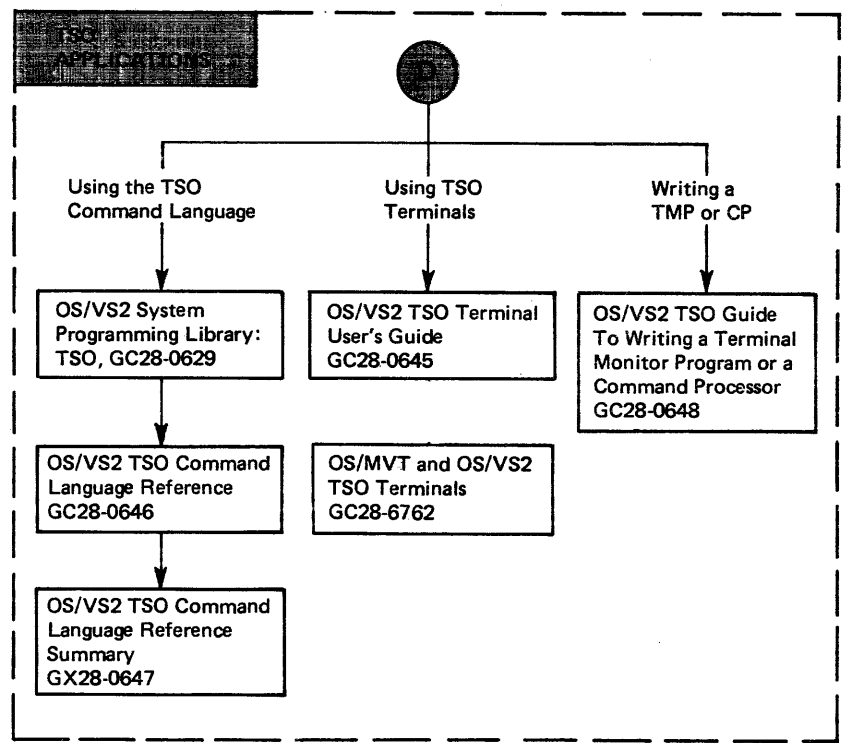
TSO APPLICATIONS

D

Using the TSO Command Language

Using TSO Terminals

Writing a TMP or CP

OS/VS2 System Programming Library: TSO, GC28-0629

OS/VS2 TSO Terminal User's Guide GC28-0645

OS/VS2 TSO Guide To Writing a Terminal Monitor Program or a Command Processor GC28-0648

OS/VS2 TSO Command Language Reference GC28-0646

OS/MVT and OS/VS2 TSO Terminals GC28-6762

OS/VS2 TSO Command Language Reference Summary GX28-0647